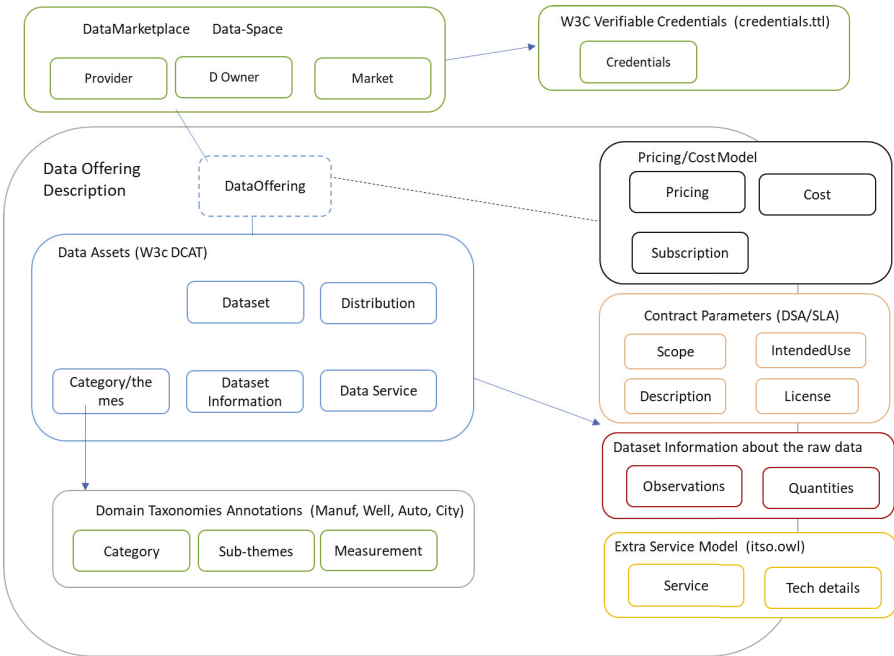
DataMarketplace Data-Space

Provider

D Owner

Market

W3C Verifiable Credentials (credentials.ttl)

Credentials

Data Offering Description

DataOffering

Pricing/Cost Model

Pricing

Cost

Subscription

Data Assets (W3c DCAT)

Dataset

Distribution

Category/themes

Dataset Information

Data Service

Contract Parameters (DSA/SLA)

Scope

IntendedUse

Description

License

Dataset Information about the raw data

Observations

Quantities

Domain Taxonomies Annotations (Manuf, Well, Auto, City)

Category

Sub-themes

Measurement

Extra Service Model (itso.owl)

Service

Tech details